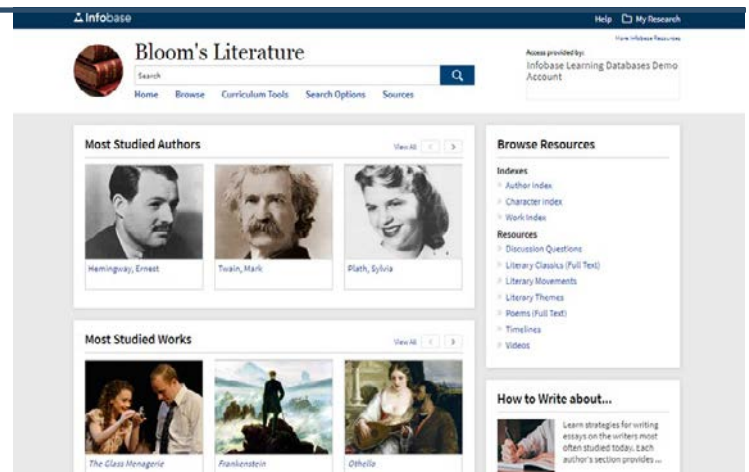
Infobase

Help My Research

More Infobase Resources

Bloom's Literature

Search

Home Browse Curriculum Tools Search Options Sources

Access provided by:

Infobase Learning Databases Demo Account

Most Studied Authors

View All

Hemingway, Ernest

Twain, Mark

Plath, Sylvia

Browse Resources

Indexes

Author Index

Character Index

Work Index

Resources

Discussion Questions

Literary Classics (Full Text)

Literary Movements

Literary Themes

Poems (Full Text)

Timelines

Videos

Most Studied Works

View All

The Glass Menagerie

Frankenstein

Othello

How to Write about...

Learn strategies for writing essays on the writers most often studied today. Each author's section provides ...